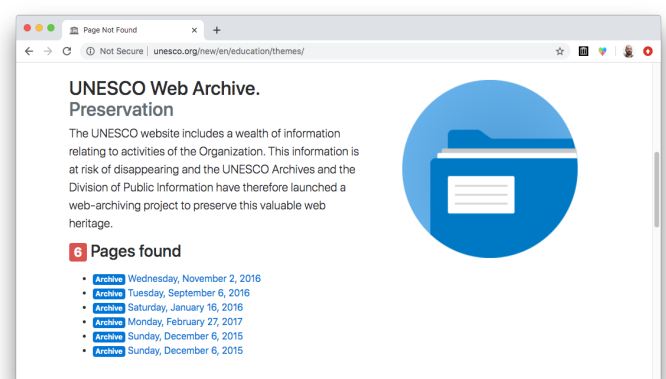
Page Not Found

Not Secure | unesco.org/new/en/education/themes/

UNESCO Web Archive.
Preservation

The UNESCO website includes a wealth of information relating to activities of the Organization. This information is at risk of disappearing and the UNESCO Archives and the Division of Public Information have therefore launched a web-archiving project to preserve this valuable web heritage.

6 Pages found

- Archive Wednesday, November 2, 2016
- Archive Tuesday, September 6, 2016
- Archive Saturday, January 16, 2016
- Archive Monday, February 27, 2017
- Archive Sunday, December 6, 2015
- Archive Sunday, December 6, 2015